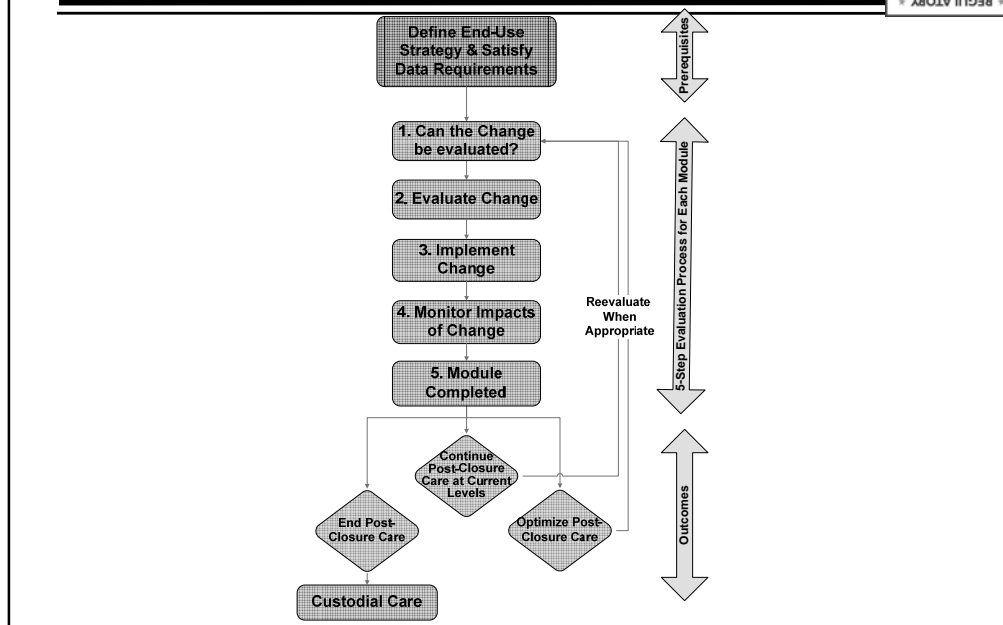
REGULATORY

Define End-Use Strategy & Satisfy Data Requirements

Prerequisites

1. Can the Change be evaluated?

2. Evaluate Change

3. Implement Change

4. Monitor Impacts of Change

5. Module Completed

Reevaluate When Appropriate

5-Step Evaluation Process for Each Module

Continue Post-Closure Care at Current Levels

End Post-Closure Care

Optimize Post-Closure Care

Outcomes

Custodial Care